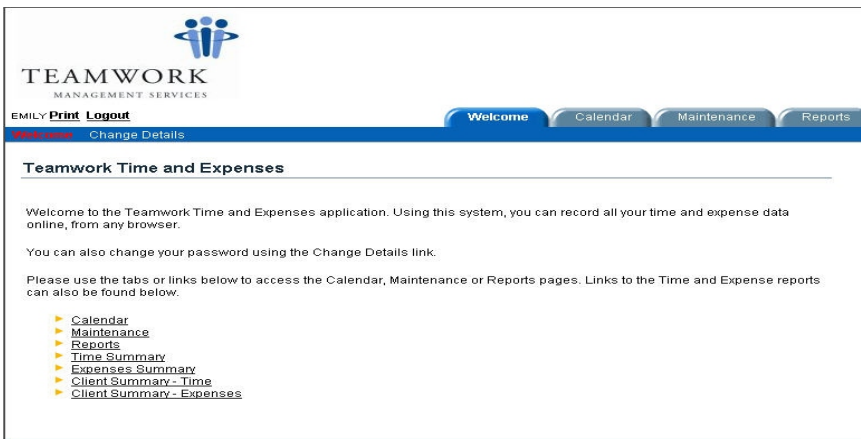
TEAMWORK
MANAGEMENT SERVICES

EMILY Print Logout

Welcome Calendar Maintenance Reports

Welcome Change Details

Teamwork Time and Expenses

Welcome to the Teamwork Time and Expenses application. Using this system, you can record all your time and expense data online, from any browser.

You can also change your password using the Change Details link.

Please use the tabs or links below to access the Calendar, Maintenance or Reports pages. Links to the Time and Expense reports can also be found below.

Calendar
Maintenance
Reports
Time Summary
Expenses Summary
Client Summary - Time
Client Summary - Expenses